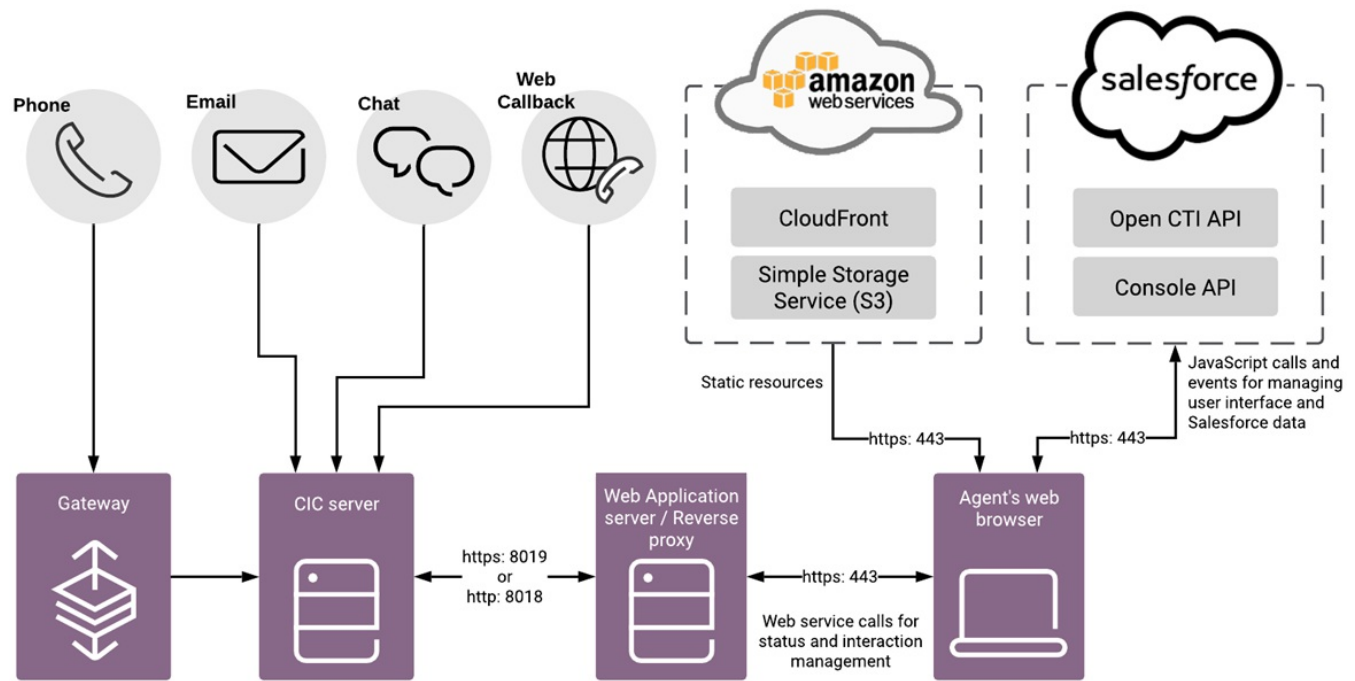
Phone

Email

Chat

Web Callback

amazon webservices

CloudFront

Simple Storage Service (S3)

salesforce

Open CTI API

Console API

Static resources

JavaScript calls and events for managing user interface and Salesforce data

https: 443

https: 443

Gateway

CIC server

https: 8019 or http: 8018

Web Application server / Reverse proxy

https: 443

Web service calls for status and interaction management

Agent's web browser